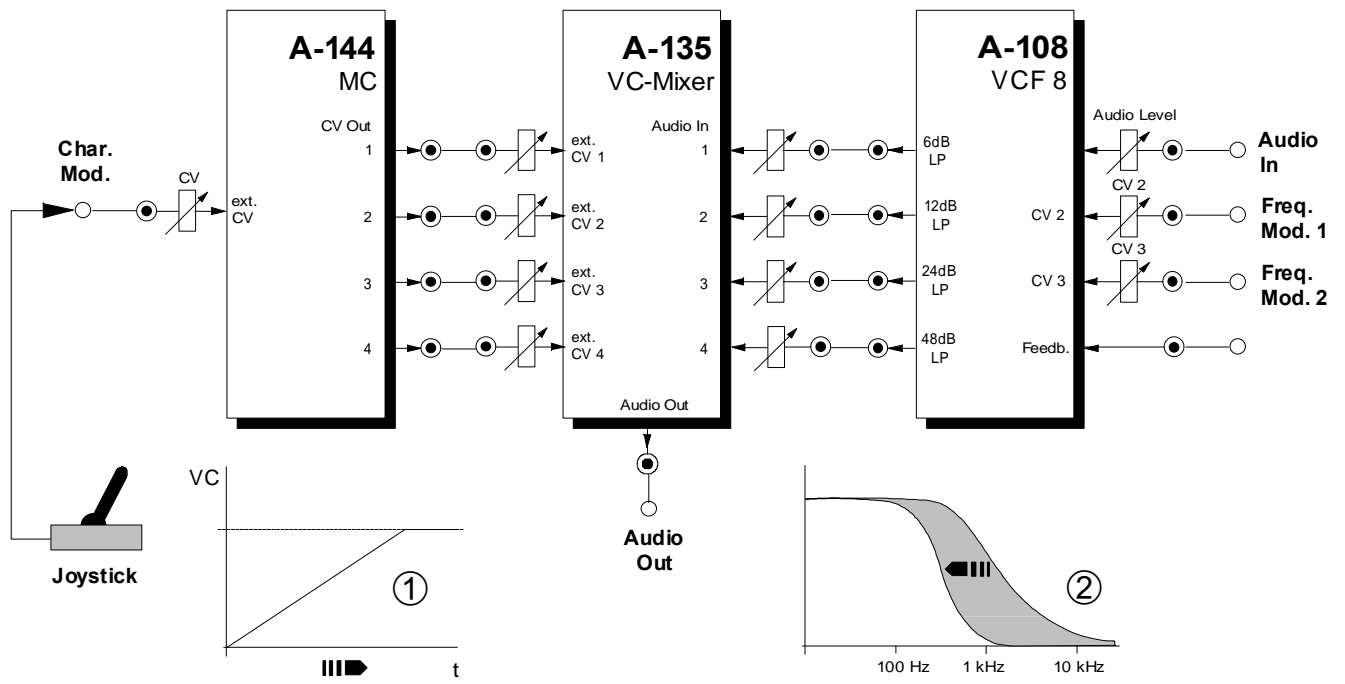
A-144
MC

CV Out
1
2
3
4

ext.
CV

CV

Char.
Mod.

Joystick

A-135
VC-Mixer

ext.
CV 1
ext.
CV 2
ext.
CV 3
ext.
CV 4

Audio In
1
2
3
4

Audio Out

Audio
Out

A-108
VCF 8

6dB
LP
12dB
LP
24dB
LP
48dB
LP

Audio Level
CV 2
CV 3
CV 2
CV 3
Feedb.

Audio
In
Freq.
Mod. 1
Freq.
Mod. 2

VC
①
t

②
100 Hz
1 kHz
10 kHz